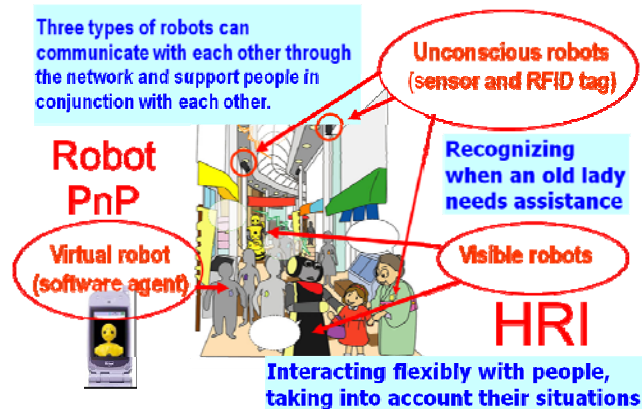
Three types of robots can communicate with each other through the network and support people in conjunction with each other.

Unconscious robots (sensor and RFID tag)

Robot PnP

Recognizing when an old lady needs assistance

Virtual robot (software agent)

Visible robots

HRI

Interacting flexibly with people, taking into account their situations